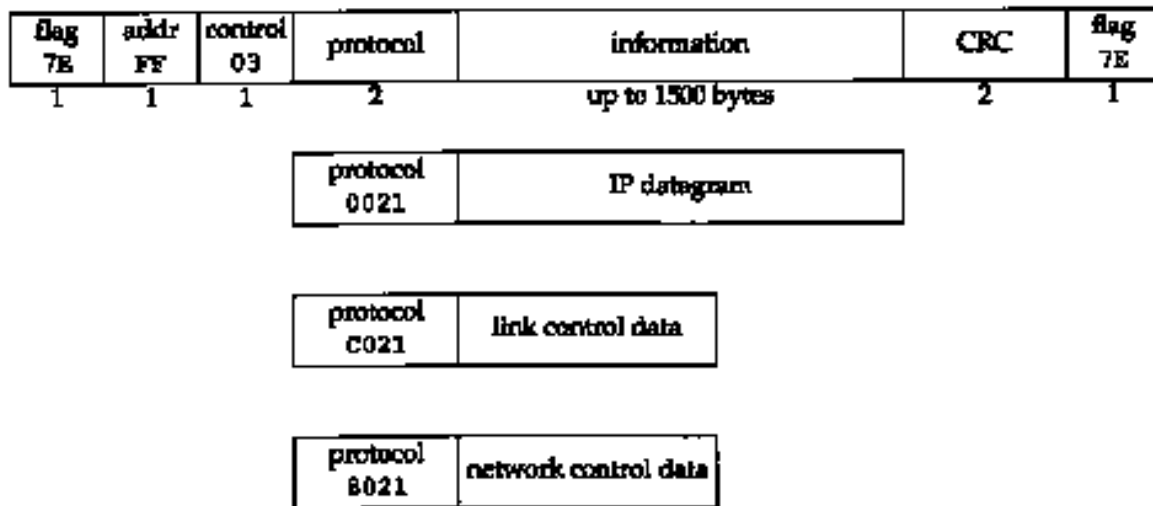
| flag 7E | addr FF | control 03 | protocol | information | CRC | flag 7E |
|---|---|---|---|---|---|---|
| 1 | 1 | 1 | 2 | up to 1500 bytes | 2 | 1 |

| protocol 0021 | IP datagram |
|---|---|

| protocol C021 | link control data |
|---|---|

| protocol 8021 | network control data |
|---|---|